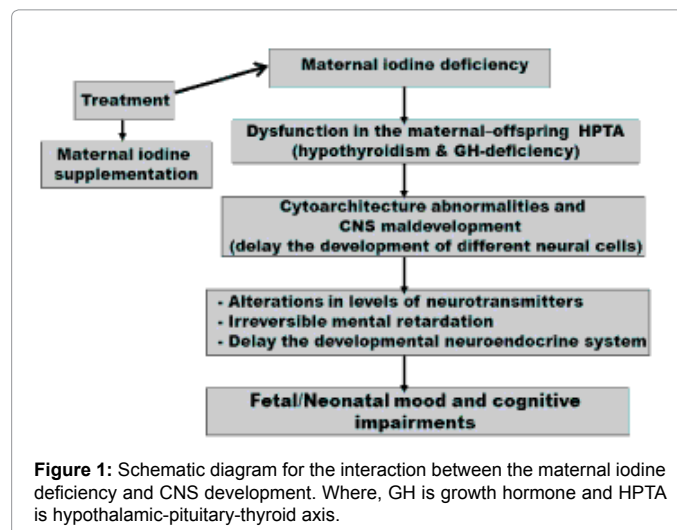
Treatment

Maternal iodine supplementation

Maternal iodine deficiency

Dysfunction in the maternal-offspring HPTA (hypothyroidism & GH-deficiency)

Cytoarchitecture abnormalities and CNS maldevelopment (delay the development of different neural cells)

- Alterations in levels of neurotransmitters
- Irreversible mental retardation
- Delay the developmental neuroendocrine system

Fetal/Neonatal mood and cognitive impairments

**Figure 1:** Schematic diagram for the interaction between the maternal iodine deficiency and CNS development. Where, GH is growth hormone and HPTA is hypothalamic-pituitary-thyroid axis.